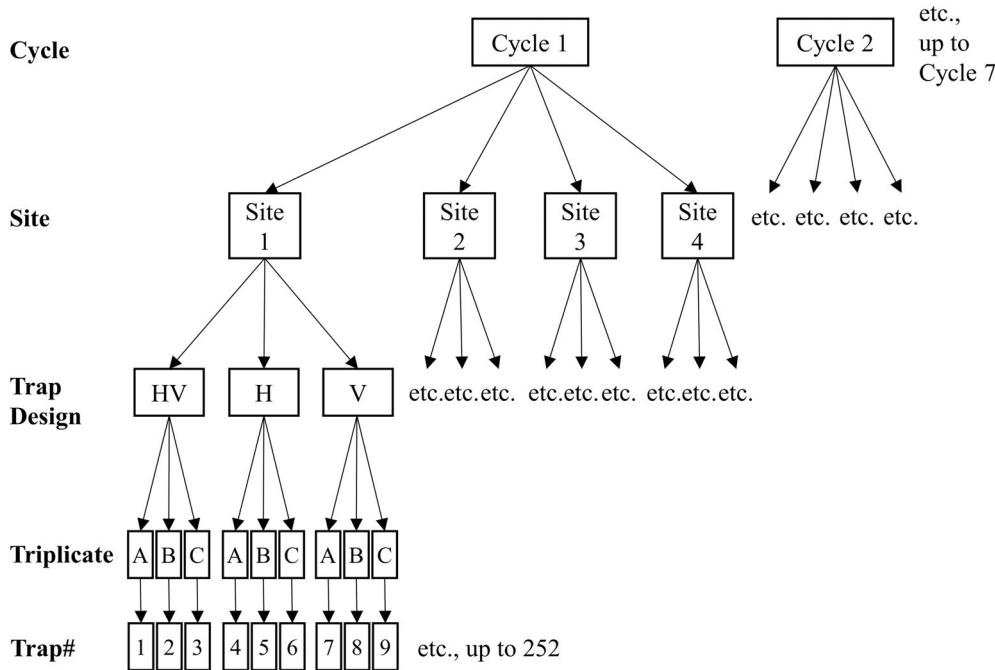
Cycle

Cycle 1

Cycle 2

etc., up to Cycle 7

Site

Site 1

Site 2

Site 3

Site 4

etc. etc. etc. etc.

Trap Design

HV

H

V

etc.etc.etc. etc.etc.etc. etc.etc.etc.

Triplicate

A B C A B C A B C

Trap#

1 2 3 4 5 6 7 8 9

etc., up to 252